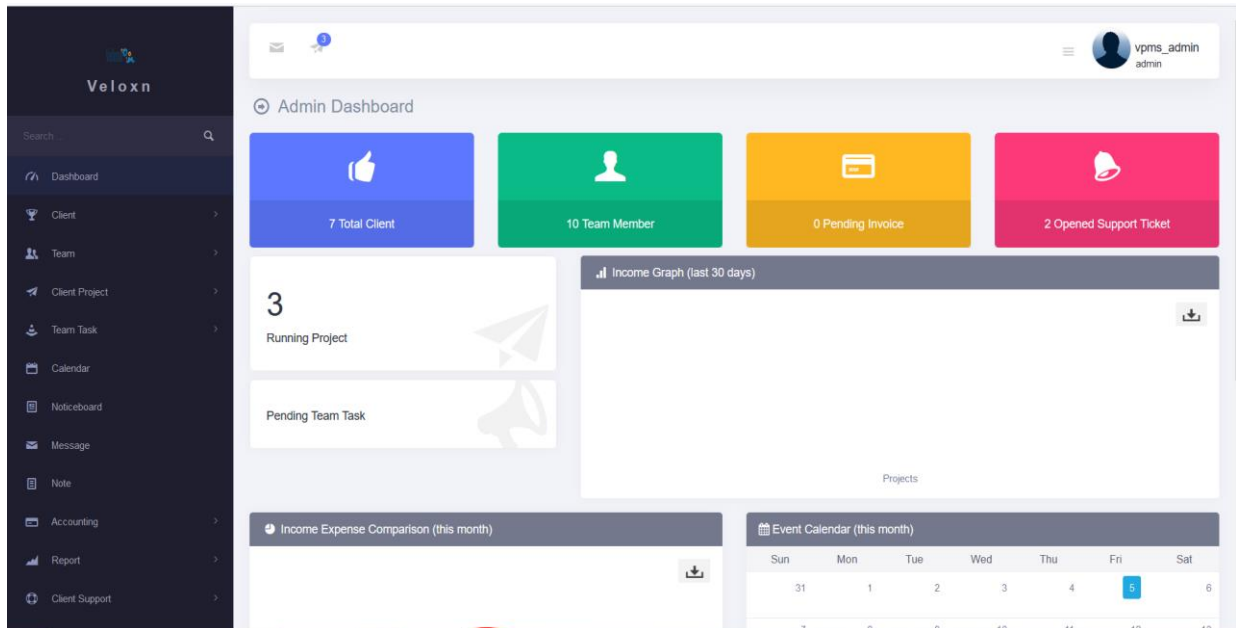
Veloxn

Search

Dashboard
Client
Team
Client Project
Team Task
Calendar
Noticeboard
Message
Note
Accounting
Report
Client Support

3

vpms_admin
admin

Admin Dashboard

7 Total Client

10 Team Member

0 Pending Invoice

2 Opened Support Ticket

3
Running Project

Pending Team Task

Income Graph (last 30 days)

Projects

Income Expense Comparison (this month)

Event Calendar (this month)

| Sun | Mon | Tue | Wed | Thu | Fri | Sat |
|---|---|---|---|---|---|---|
| 31 | 1 | 2 | 3 | 4 | 5 | 6 |